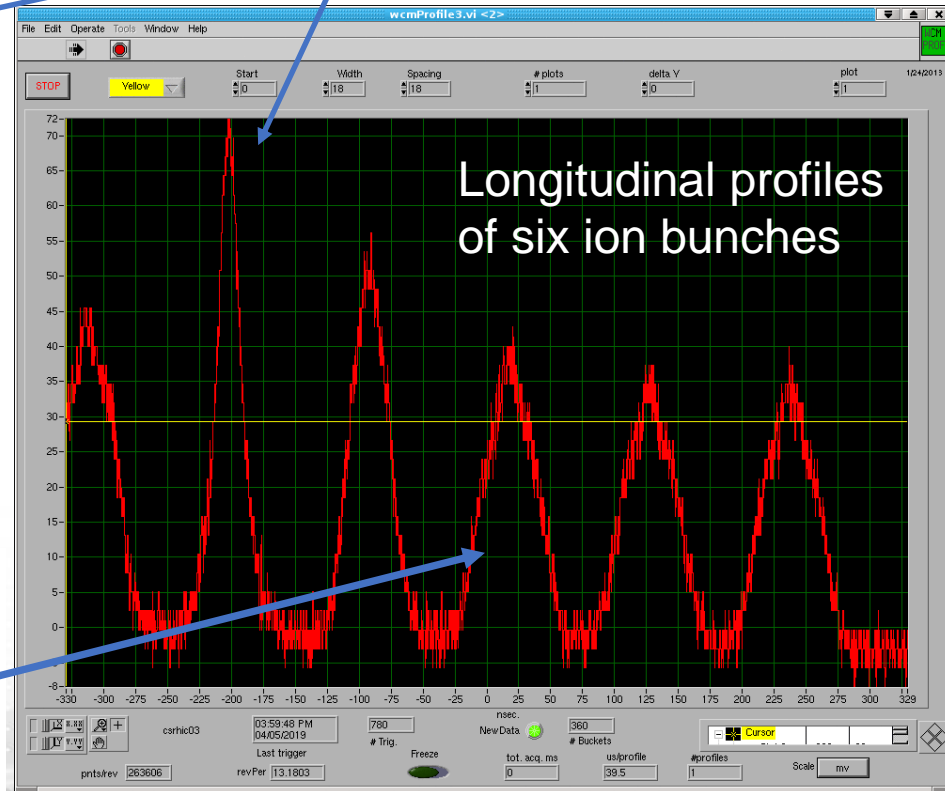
wcmProfile3.vi <2>

File Edit Operate Tools Window Help

WCM PROF

STOP

Yellow

Start
0

Width
18

Spacing
18

# plots
1

delta Y
0

plot
1

1/24/2013

Longitudinal profiles of six ion bunches

72
70
65
60
55
50
45
40
35
30
25
20
15
10
5
0
-5
-8

-330 -300 -275 -250 -225 -200 -175 -150 -125 -100 -75 -50 -25 0 25 50 75 100 125 150 175 200 225 250 275 300 329

nsec.

csrhic03

03:59:48 PM
04/05/2019

Last trigger

780
# Trig.

NewData

Freeze

360
# Buckets

Cursor

pnts/rev 263606

revPer. 13.1803

tot. acq. ms
0

us/profile
39.5

#profiles
1

Scale mv